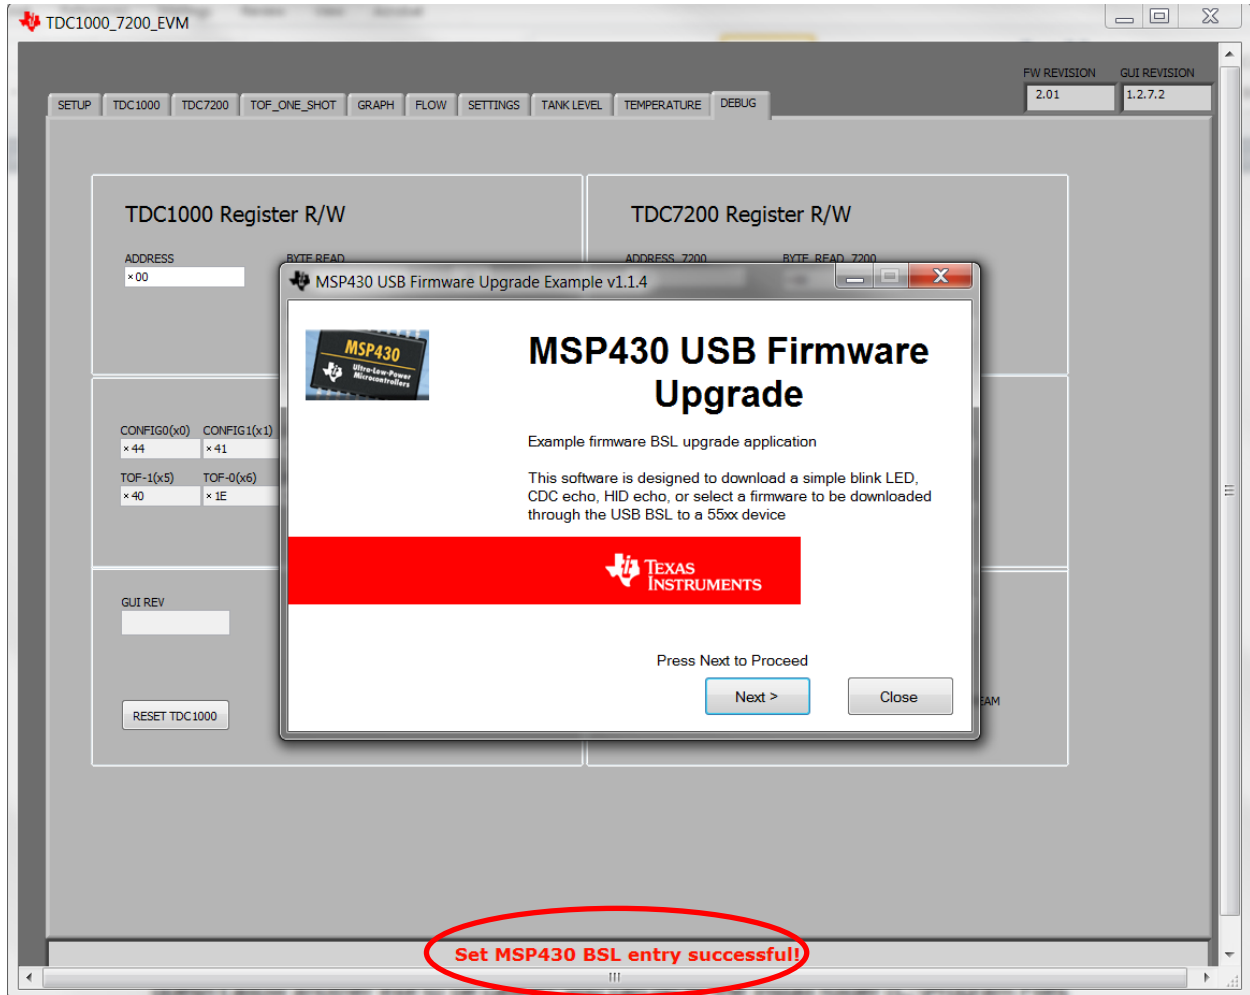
TDC1000_7200_EVM

FW REVISION
2.01
GUI REVISION
1.2.7.2

SETUP | TDC1000 | TDC7200 | TOF_ONE_SHOT | GRAPH | FLOW | SETTINGS | TANK LEVEL | TEMPERATURE | DEBUG

TDC1000 Register R/W

ADDRESS
x 00
BYTE READ

TDC7200 Register R/W

ADDRESS_7200
BYTE_READ_7200

CONFIG0(x0)
x 44
CONFIG1(x1)
x 41
TOF-1(x5)
x 40
TOF-0(x6)
x 1E

GUI REV

RESET TDC1000

EAM

MSP430 USB Firmware Upgrade Example v1.1.4

MSP430
Ultra-Low-Power Microcontrollers

MSP430 USB Firmware Upgrade

Example firmware BSL upgrade application

This software is designed to download a simple blink LED, CDC echo, HID echo, or select a firmware to be downloaded through the USB BSL to a 55xx device

Texas Instruments

Press Next to Proceed

Next >
Close

Set MSP430 BSL entry successful!